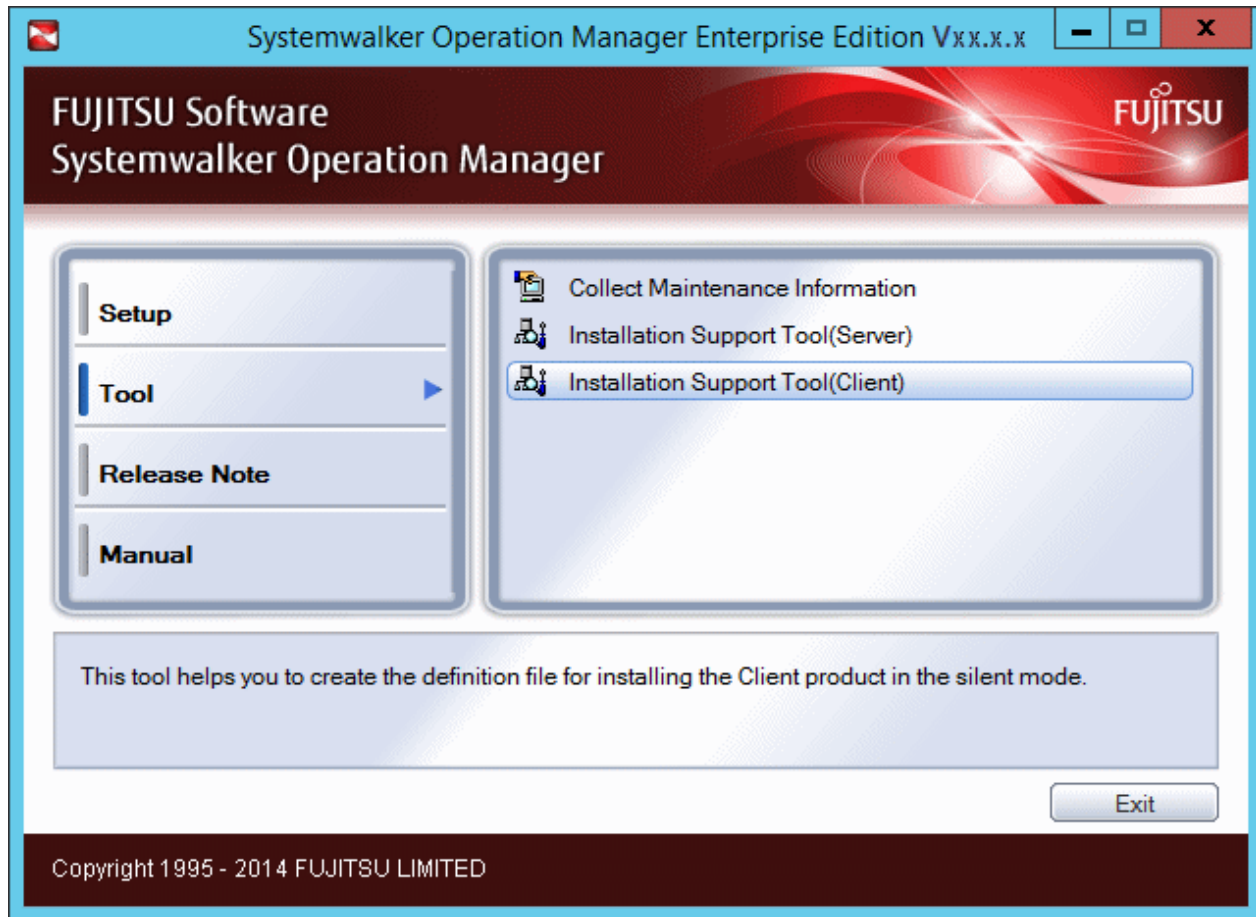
Systemwalker Operation Manager Enterprise Edition Vxx.x.x

FUJITSU Software
Systemwalker Operation Manager

FUJITSU

Setup

Tool

Release Note

Manual

Collect Maintenance Information

Installation Support Tool(Server)

Installation Support Tool(Client)

This tool helps you to create the definition file for installing the Client product in the silent mode.

Exit

Copyright 1995 - 2014 FUJITSU LIMITED